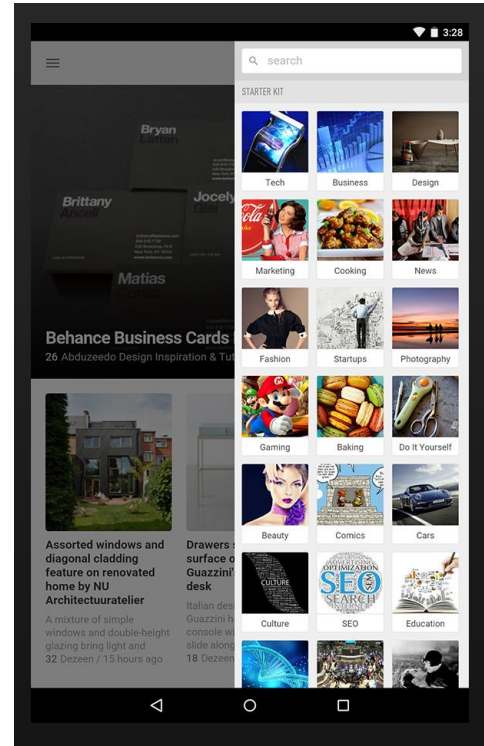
3:28

search

STARTER KIT

Tech
Business
Design
Marketing
Cooking
News
Fashion
Startups
Photography
Gaming
Baking
Do It Yourself
Beauty
Comics
Cars
Culture
SEO
Education

Bryan
Brittany
Jocely
Matias

Behance Business Cards
26 Abduzeedo Design Inspiration & Tu

Assorted windows and diagonal cladding feature on renovated home by NU Architectuuratelier
A mixture of simple windows and double-height glazing bring light and
32 Dezeen / 15 hours ago

Drawers surface Guazzini desk
Italian desi Guazzini h console wi slide along
18 Dezeen